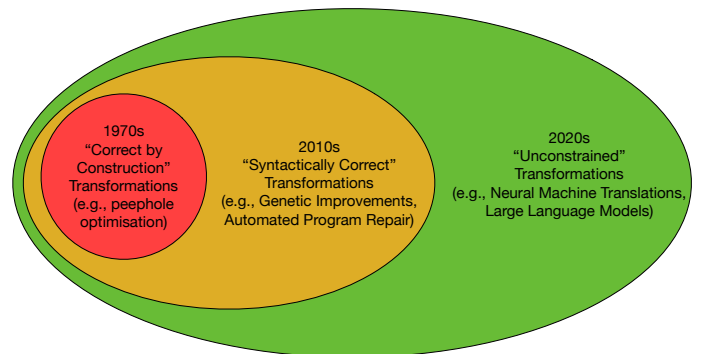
1970s
“Correct by Construction” Transformations
(e.g., peephole optimisation)

2010s
“Syntactically Correct” Transformations
(e.g., Genetic Improvements, Automated Program Repair)

2020s
“Unconstrained” Transformations
(e.g., Neural Machine Translations, Large Language Models)